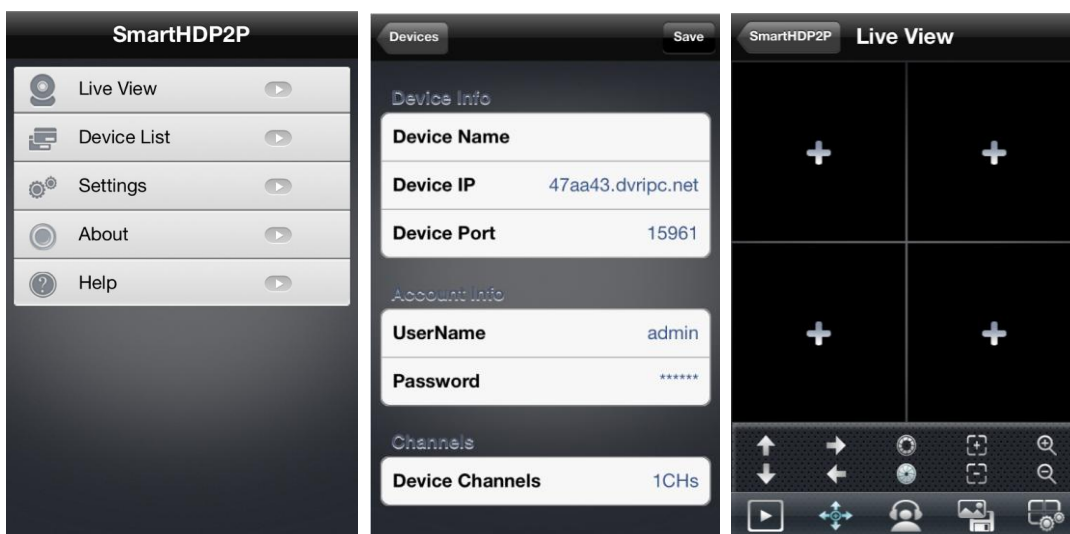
SmartHDP2P

Live View

Device List

Settings

About

Help

Devices

Save

Device Info

| Device Name | |
|---|---|
| Device IP | 47aa43.dvripc.net |
| Device Port | 15961 |

Account Info

| UserName | admin |
|---|---|
| Password | ****** |

Channels

| Device Channels | 1CHs |
|---|---|

SmartHDP2P

Live View